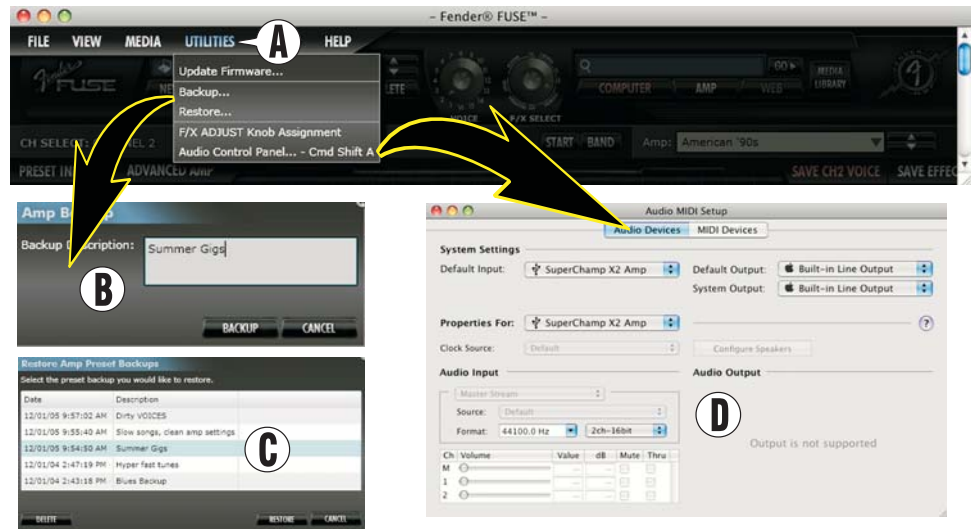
- Fender® FUSE™ -

FILE VIEW MEDIA UTILITIES A HELP

Update Firmware...
Backup...
Restore...
F/X ADJUST Knob Assignment
Audio Control Panel... - Cmd Shift A

COMPUTER AMP WEB MEDIA LIBRARY

VOICE F/X SELECT

CH SELECT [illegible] 2 START BAND Amp: American '90s

PRESET IN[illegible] ADVANCED Amp SAVE CH2 VOICE SAVE EFFE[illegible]

Amp B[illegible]

Backup D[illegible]scription: Summer Gigs

B

BACKUP CANCEL

Restore Amp Preset Backups

Select the preset backup you would like to restore.

| Date | Description |
|---|---|
| 12/01/05 9:57:02 AM | Dirty VOICES |
| 12/01/05 9:55:40 AM | Slow songs, clean amp settings |
| 12/01/05 9:54:50 AM | Summer Gigs |
| 12/01/04 2:47:19 PM | Hyper fast tunes |
| 12/01/04 2:43:18 PM | Blues Backup |

C

DELETE RESTORE CANCEL

Audio MIDI Setup

Audio Devices MIDI Devices

System Settings

Default Input: SuperChamp X2 Amp
Default Output: Built-in Line Output
System Output: Built-in Line Output

Properties For: SuperChamp X2 Amp

Clock Source: Default
Configure Speakers

Audio Input
Audio Output

Master Stream
Source: Default
Format: 44100.0 Hz 2ch-16bit

D

Output is not supported

| Ch | Volume | Value | dB | Mute | Thru |
|---|---|---|---|---|---|
| M | | | | | |
| 1 | | | | | |
| 2 | | | | | |